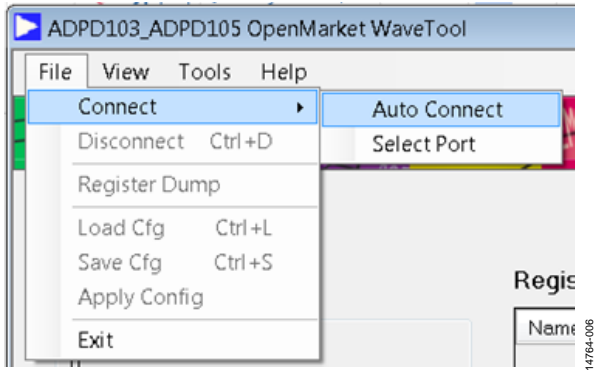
ADPD103_ADPD105 OpenMarket WaveTool

File View Tools Help

Connect ▸
Disconnect Ctrl+D
Register Dump
Load Cfg Ctrl+L
Save Cfg Ctrl+S
Apply Config
Exit

Auto Connect
Select Port

Regis

Name

14764-006